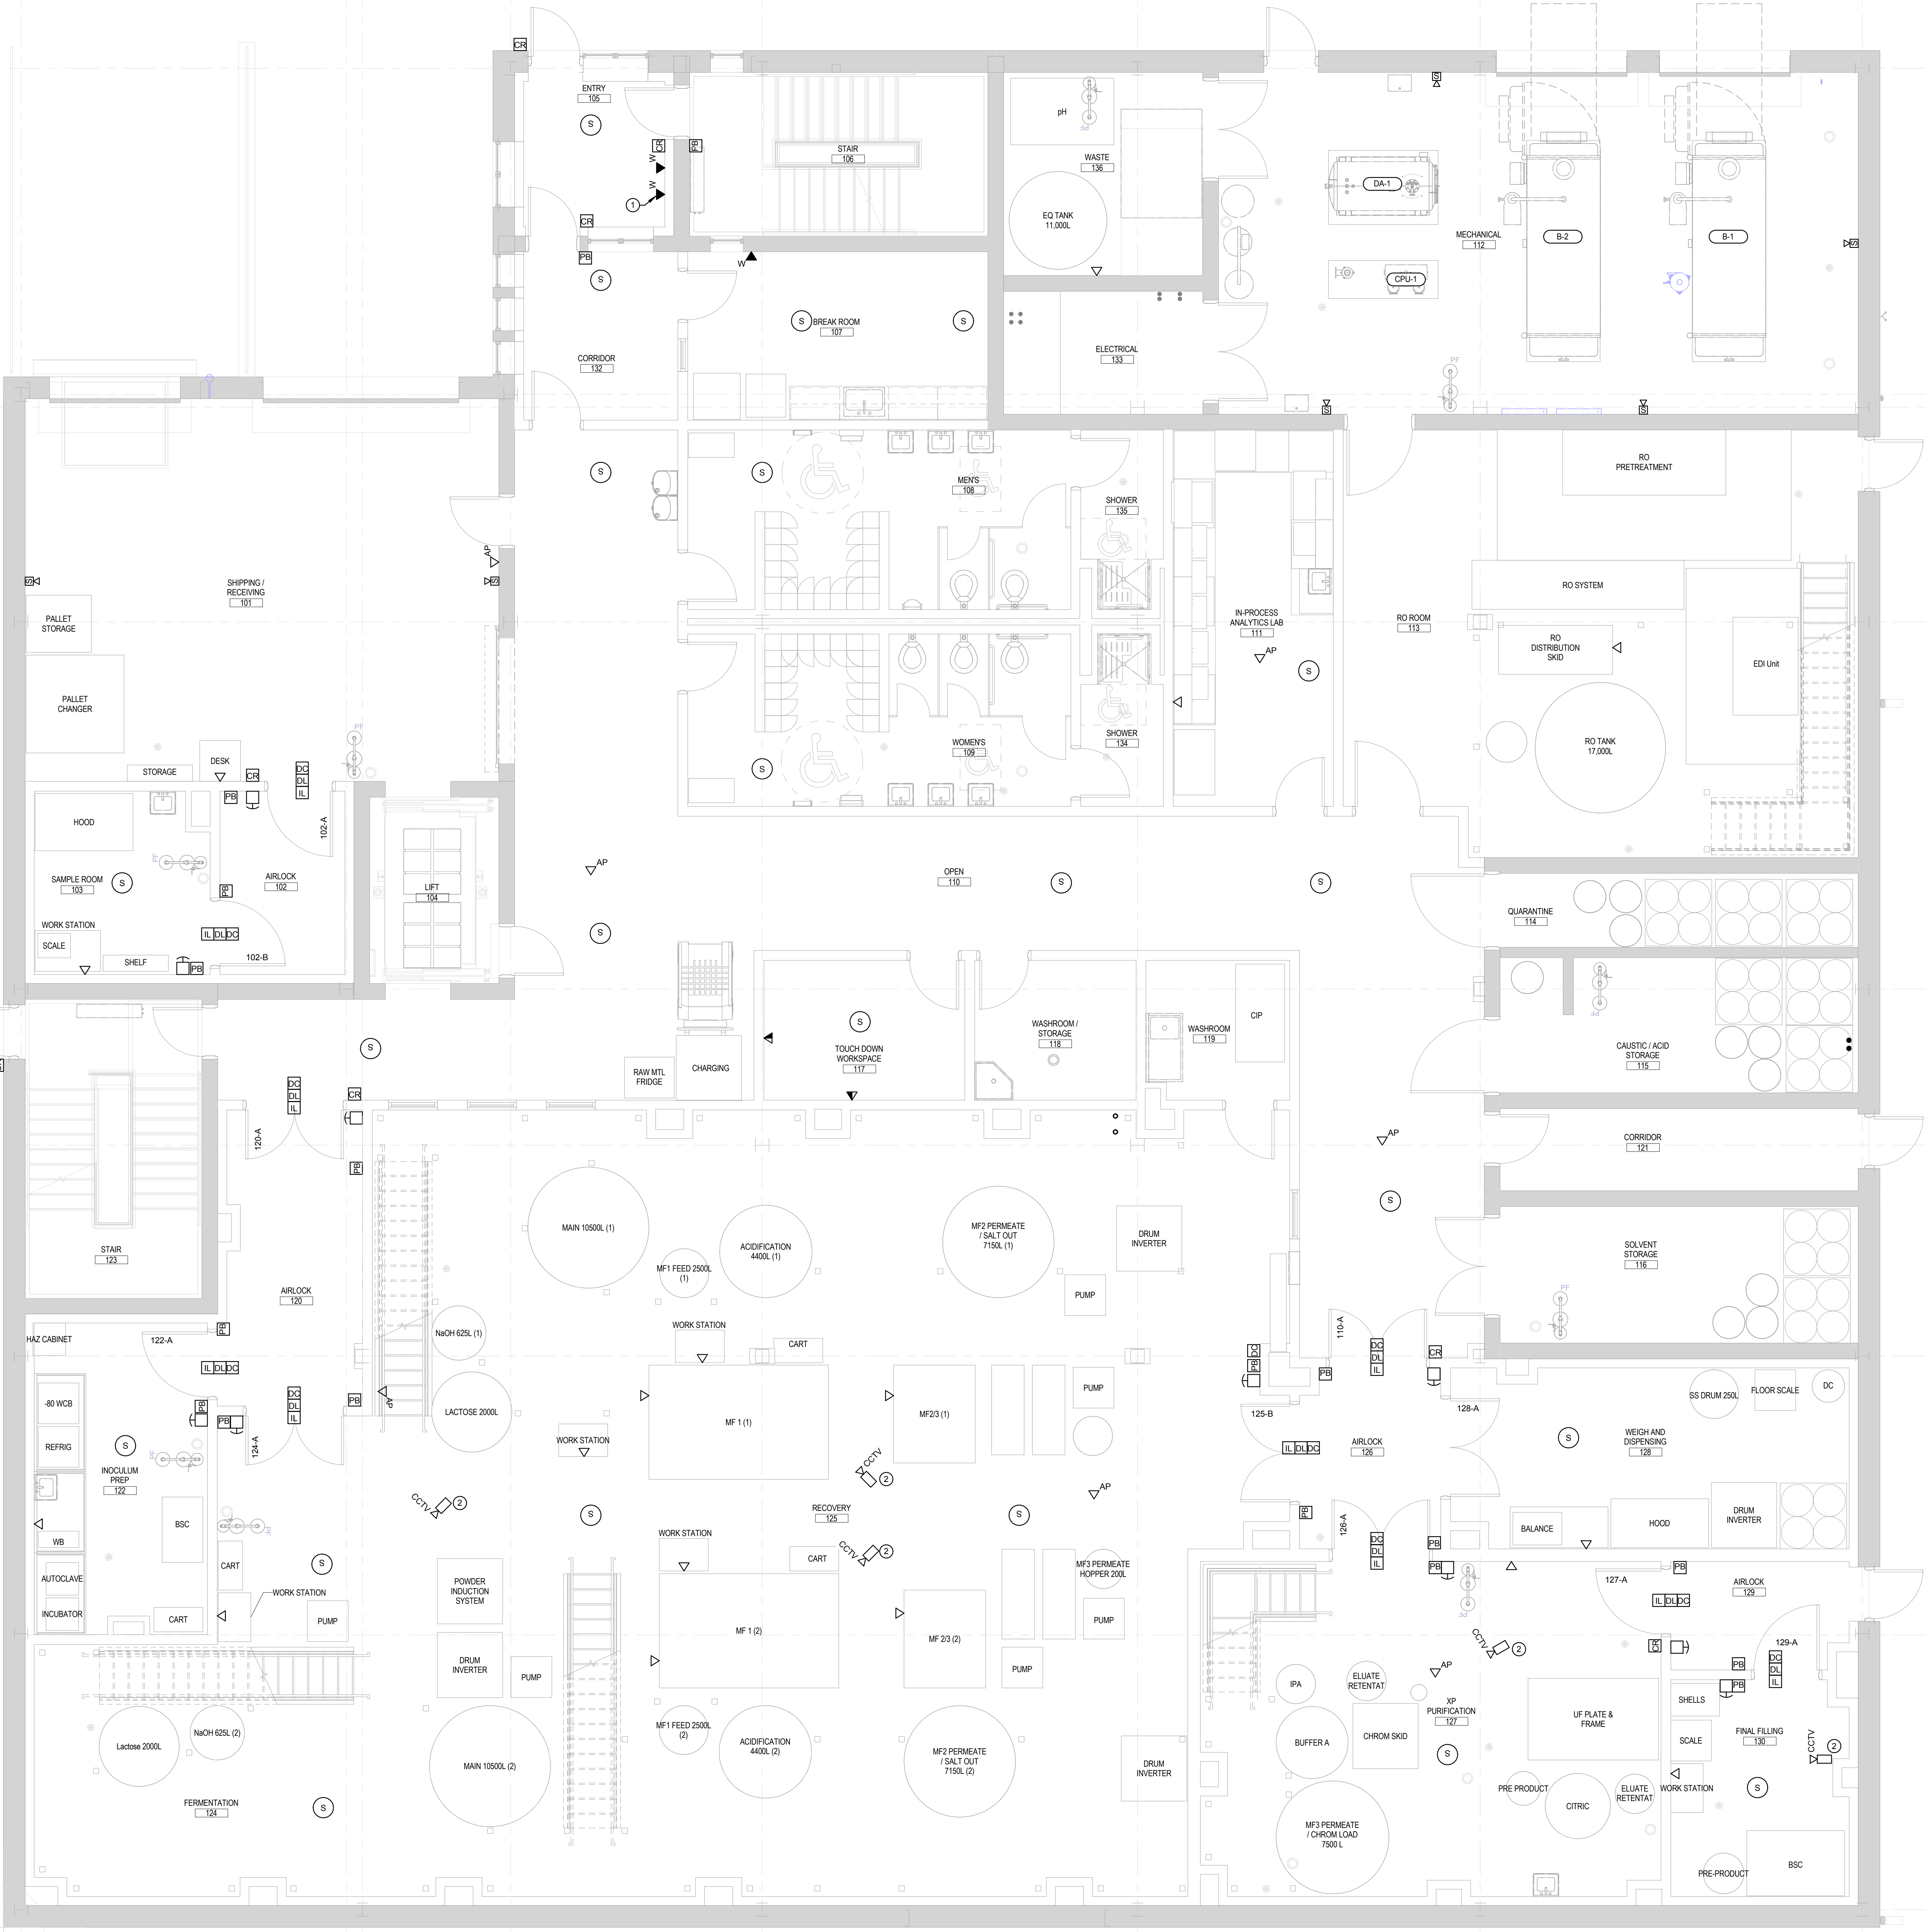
CR
ENTRY
105
S
CR
W
W
PB
1
CR
PB
S
STAIR
106
W
pH
WASTE
136
EQ TANK
11,000L
DA-1
MECHANICAL
112
B-2
B-1
CPU-1
S BREAK ROOM
107
S
CORRIDOR
132
ELECTRICAL
133
PF
S
S
SHIPPING / RECEIVING
101
AP
PALLET STORAGE
PALLET CHANGER
S
S
MEN'S
108
SHOWER
135
IN-PROCESS ANALYTICS LAB
111
AP
S
RO PRETREATMENT
RO SYSTEM
RO ROOM
113
RO DISTRIBUTION SKID
EDI Unit
RO TANK
17,000L
STORAGE
DESK
CR
DC
DL
IL
PF
PB
HOOD
102-A
AIRLOCK
102
SAMPLE ROOM
103
S
PB
WORK STATION
SCALE
SHELF
PB
IL DL DC
102-B
LIFT
104
S
WOMEN'S
109
SHOWER
134
AP
OPEN
110
S
S
S
QUARANTINE
114
PF
CAUSTIC / ACID STORAGE
115
S
RAW MTL FRIDGE
CHARGING
S
TOUCH DOWN WORKSPACE
117
WASHROOM / STORAGE
118
WASHROOM
119
CIP
DC
DL
IL
CR
120-A
PB
AP
CORRIDOR
121
S
STAIR
123
MAIN 10500L (1)
ACIDIFICATION
4400L (1)
MF1 FEED 2500L
(1)
MF2 PERMEATE / SALT OUT
7150L (1)
DRUM INVERTER
PUMP
SOLVENT STORAGE
116
PF
AIRLOCK
120
HAZ CABINET
122-A
PB
IL DL DC
NaOH 625L (1)
WORK STATION
CART
PB
DC
DL
IL
CR
110-A
DC
DL
IL
PB
-80 WCB
REFRIG
S
INOCULUM PREP
122
PF
PB
PB
DC
DL
IL
124-A
PB
AP
LACTOSE 2000L
WORK STATION
MF 1 (1)
MF2/3 (1)
PUMP
CCTV
2
125-B
IL DL DC
AIRLOCK
126
128-A
SS DRUM 250L
FLOOR SCALE
DC
S
WEIGH AND DISPENSING
128
BSC
WB
CART
AUTOCLAVE
INCUBATOR
CART
WORK STATION
PUMP
S
CCTV
2
S
RECOVERY
125
S
AP
WORK STATION
CART
CCTV
2
POWDER INDUCTION SYSTEM
MF 1 (2)
MF 2/3 (2)
MF3 PERMEATE HOPPER 200L
PUMP
PUMP
PB
126-A
DC
DL
IL
PB
PB
BALANCE
HOOD
DRUM INVERTER
PB
127-A
IL DL DC
AIRLOCK
129
PF
DRUM INVERTER
PUMP
CCTV
2
AP
129-A
PB
DC
DL
IL
PB
Lactose 2000L
NaOH 625L (2)
FERMENTATION
124
S
MAIN 10500L (2)
MF1 FEED 2500L
(2)
ACIDIFICATION
4400L (2)
MF2 PERMEATE / SALT OUT
7150L (2)
DRUM INVERTER
IPA
ELUATE RETENTAT
XP PURIFICATION
127
BUFFER A
CHROM SKID
S
UF PLATE & FRAME
SHELLS
SCALE
FINAL FILLING
130
CCTV
2
PRE PRODUCT
CITRIC
ELUATE RETENTAT
WORK STATION
S
MF3 PERMEATE / CHROM LOAD
7500 L
PRE-PRODUCT
BSC